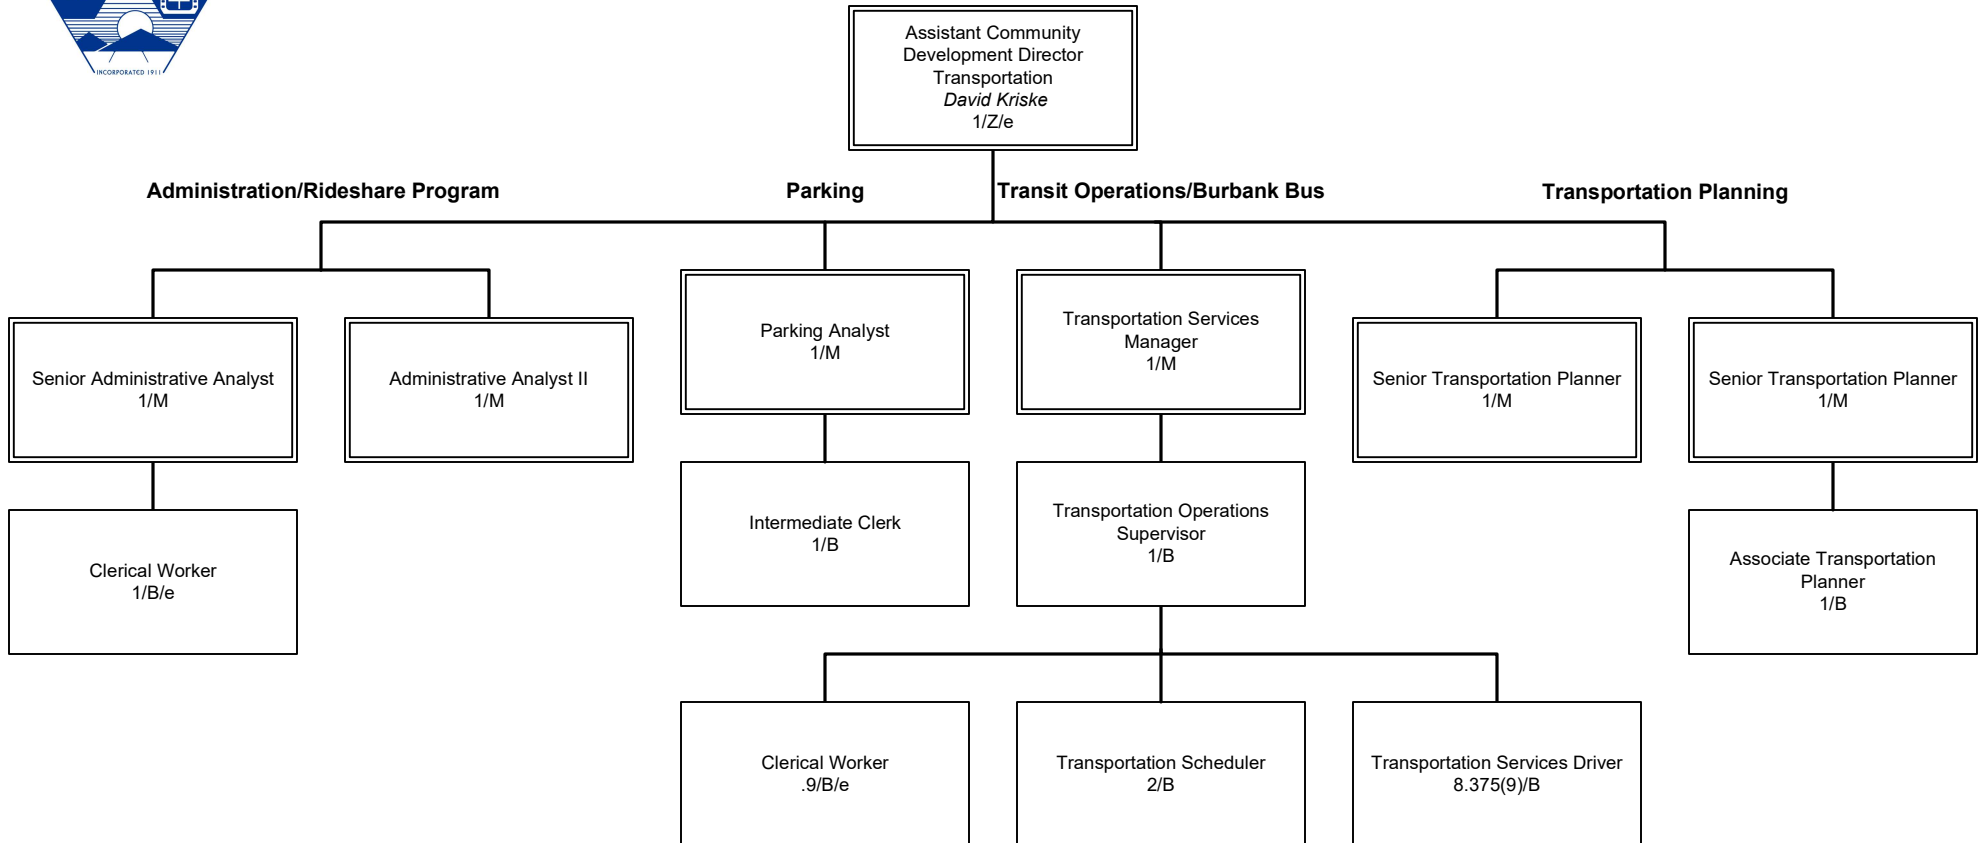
INCORPORATED 1911

Assistant Community Development Director Transportation
*David Kriske*
1/Z/e

Administration/Rideshare Program

Parking

Transit Operations/Burbank Bus

Transportation Planning

Senior Administrative Analyst
1/M

Administrative Analyst II
1/M

Parking Analyst
1/M

Transportation Services Manager
1/M

Senior Transportation Planner
1/M

Senior Transportation Planner
1/M

Clerical Worker
1/B/e

Intermediate Clerk
1/B

Transportation Operations Supervisor
1/B

Associate Transportation Planner
1/B

Clerical Worker
.9/B/e

Transportation Scheduler
2/B

Transportation Services Driver
8.375(9)/B